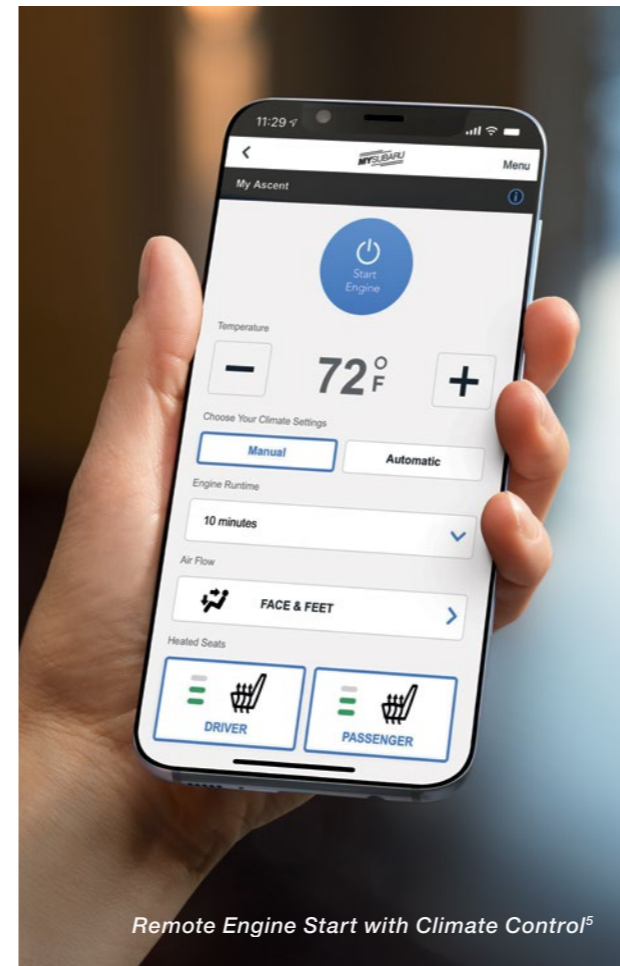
11:29

<

MYSUBARU

Menu

My Ascent

Start Engine

Temperature

−

72°F

+

Choose Your Climate Settings

Manual

Automatic

Engine Runtime

10 minutes

Air Flow

FACE & FEET

Heated Seats

DRIVER

PASSENGER

Remote Engine Start with Climate Control$^5$